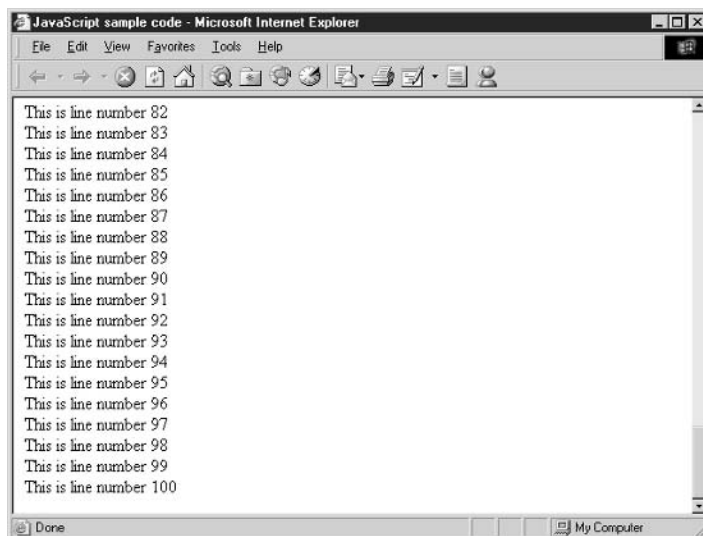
JavaScript sample code - Microsoft Internet Explorer

File Edit View Favorites Tools Help

This is line number 82
This is line number 83
This is line number 84
This is line number 85
This is line number 86
This is line number 87
This is line number 88
This is line number 89
This is line number 90
This is line number 91
This is line number 92
This is line number 93
This is line number 94
This is line number 95
This is line number 96
This is line number 97
This is line number 98
This is line number 99
This is line number 100

Done

My Computer